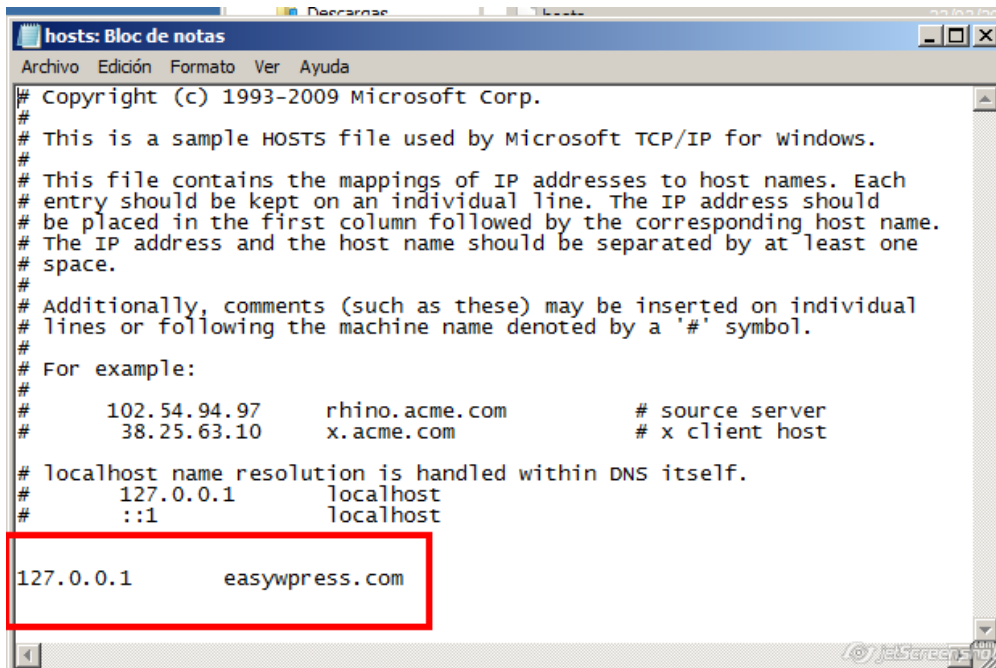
Descargas

hosts: Bloc de notas

Archivo Edición Formato Ver Ayuda

# Copyright (c) 1993-2009 Microsoft Corp.
#
# This is a sample HOSTS file used by Microsoft TCP/IP for Windows.
#
# This file contains the mappings of IP addresses to host names. Each
# entry should be kept on an individual line. The IP address should
# be placed in the first column followed by the corresponding host name.
# The IP address and the host name should be separated by at least one
# space.
#
# Additionally, comments (such as these) may be inserted on individual
# lines or following the machine name denoted by a '#' symbol.
#
# For example:
#
#      102.54.94.97     rhino.acme.com          # source server
#       38.25.63.10     x.acme.com              # x client host

# localhost name resolution is handled within DNS itself.
#       127.0.0.1       localhost
#       ::1             localhost

127.0.0.1       easywpress.com

jetScreenshot